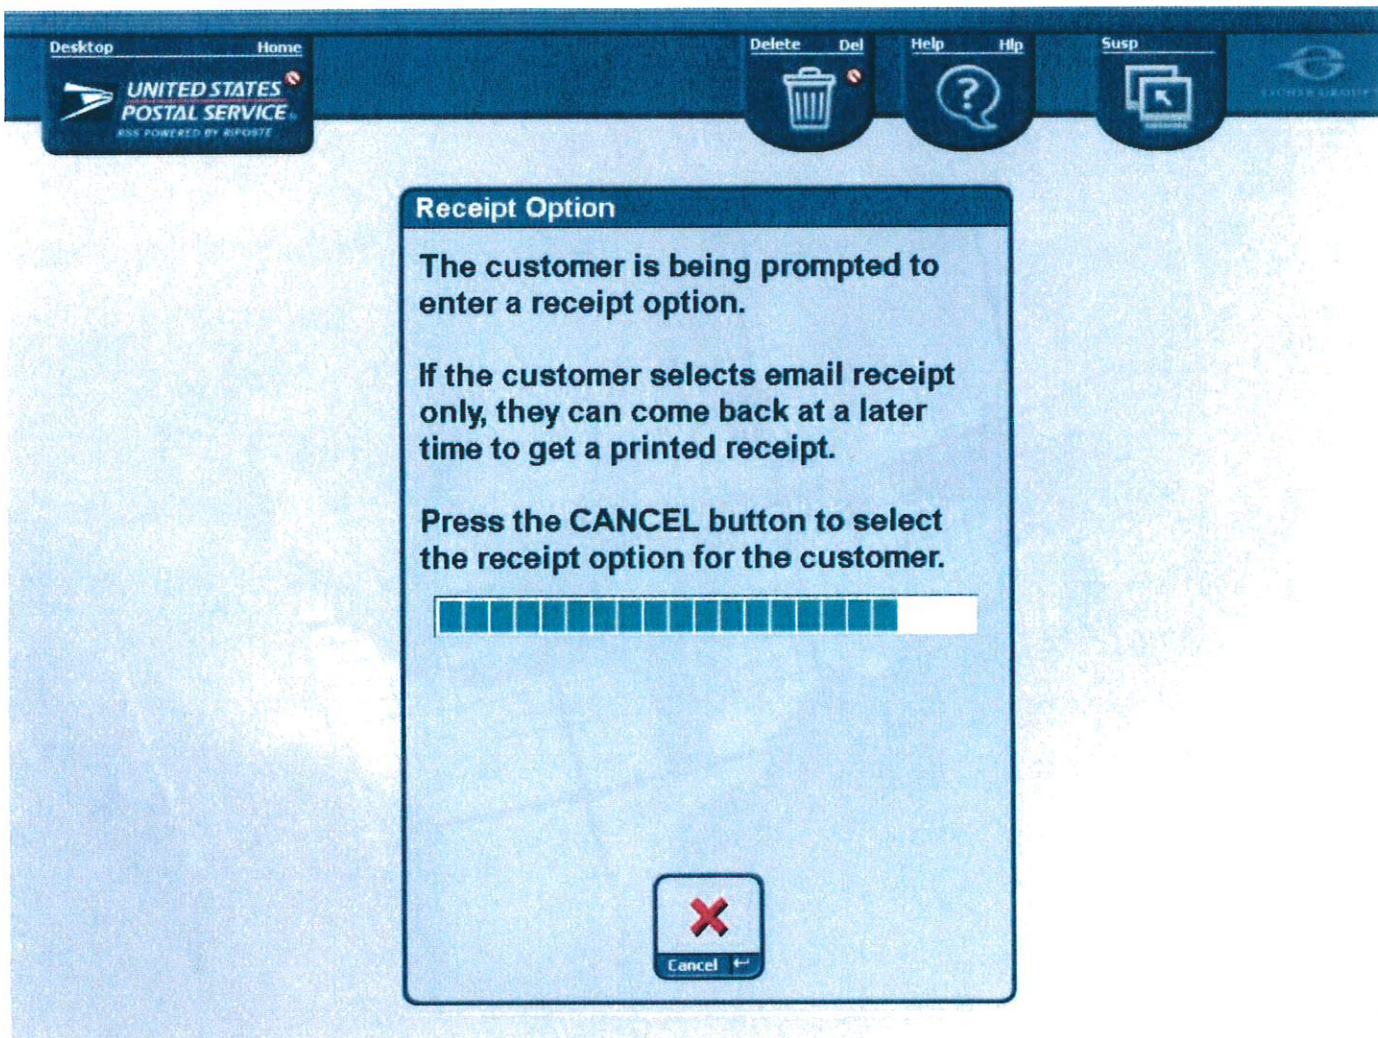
Desktop Home

UNITED STATES POSTAL SERVICE

RSS POWERED BY RIPOSTE

Delete Del

Help Hlp

Susp

Receipt Option

The customer is being prompted to enter a receipt option.

If the customer selects email receipt only, they can come back at a later time to get a printed receipt.

Press the CANCEL button to select the receipt option for the customer.

Cancel